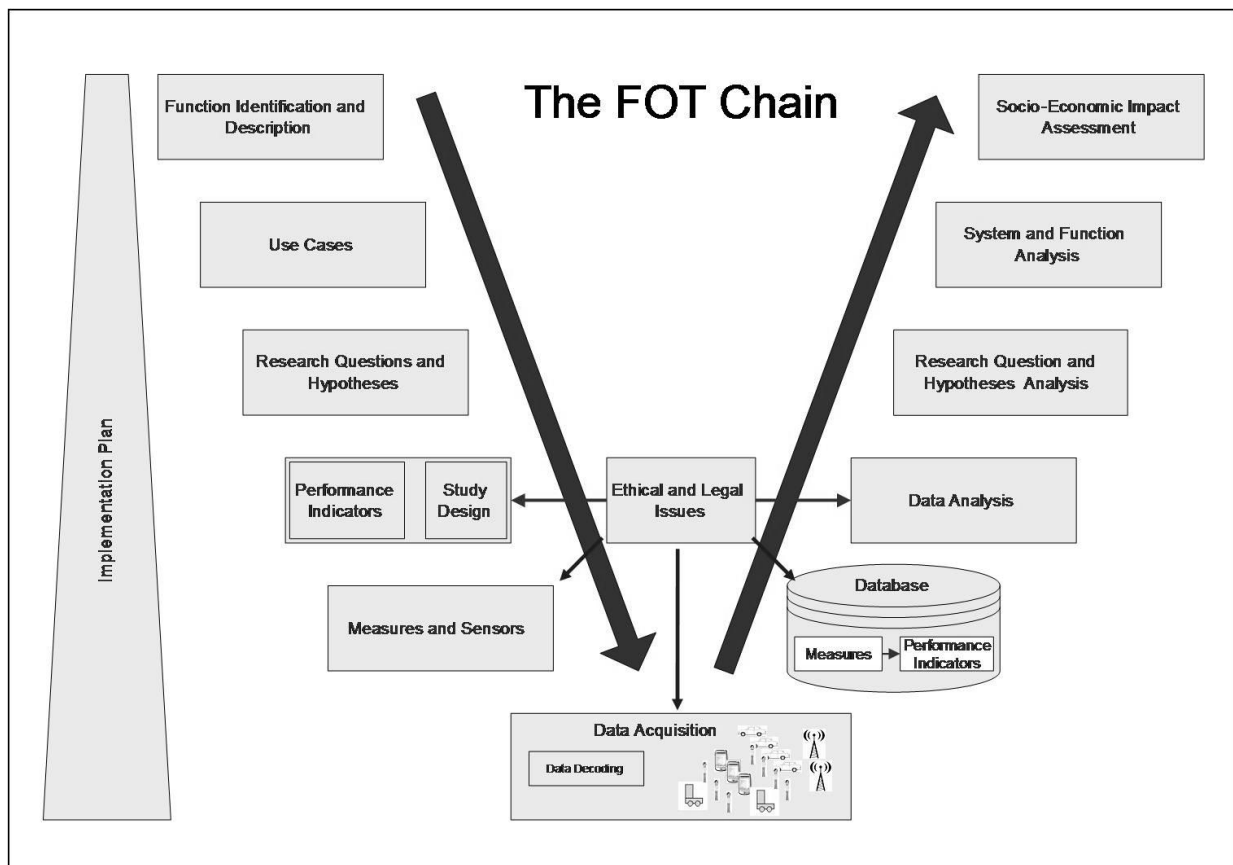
The FOT Chain

Implementation Plan

Function Identification and Description

Use Cases

Research Questions and Hypotheses

Performance Indicators

Study Design

Ethical and Legal Issues

Measures and Sensors

Data Acquisition

Data Decoding

Socio-Economic Impact Assessment

System and Function Analysis

Research Question and Hypotheses Analysis

Data Analysis

Database

Measures

Performance Indicators